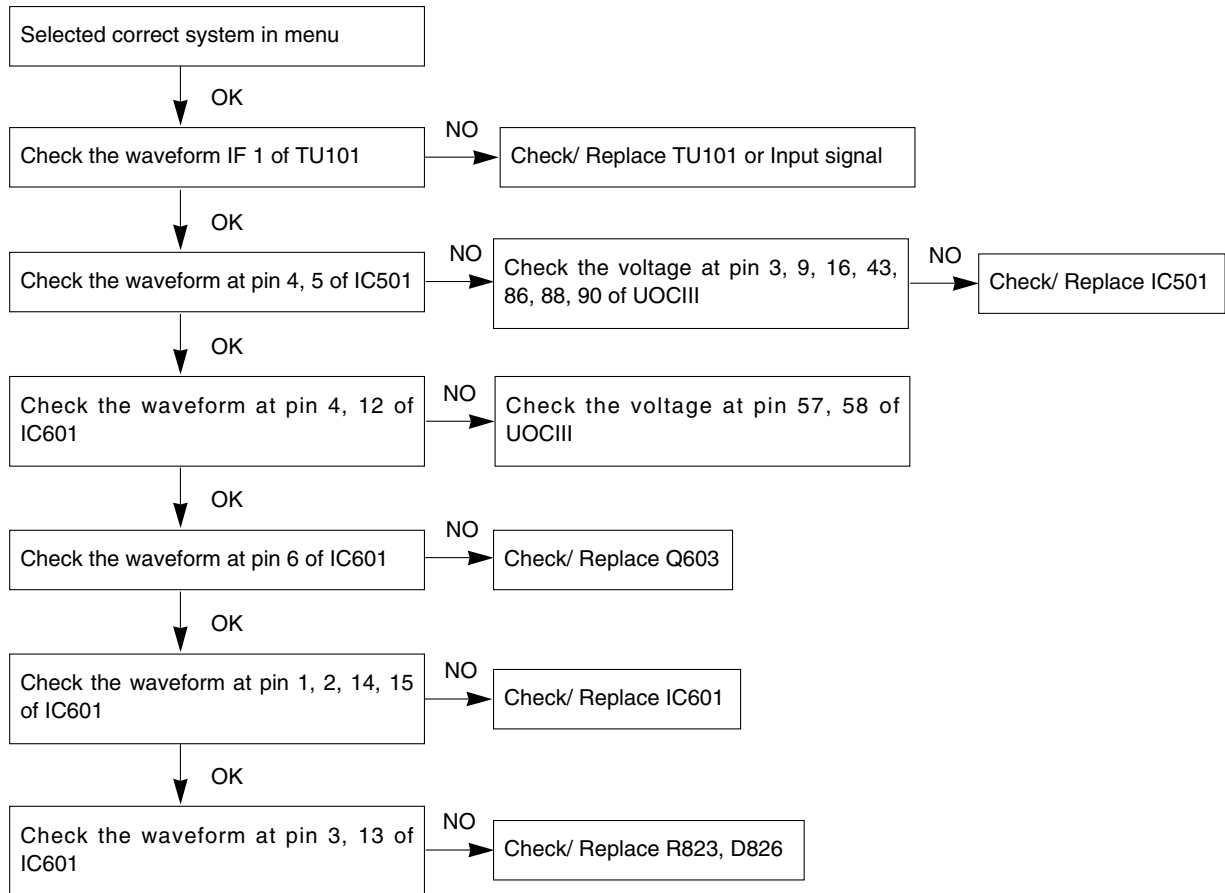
Selected correct system in menu

OK

Check the waveform IF 1 of TU101

NO

Check/ Replace TU101 or Input signal

OK

Check the waveform at pin 4, 5 of IC501

NO

Check the voltage at pin 3, 9, 16, 43, 86, 88, 90 of UOCIII

NO

Check/ Replace IC501

OK

Check the waveform at pin 4, 12 of IC601

NO

Check the voltage at pin 57, 58 of UOCIII

OK

Check the waveform at pin 6 of IC601

NO

Check/ Replace Q603

OK

Check the waveform at pin 1, 2, 14, 15 of IC601

NO

Check/ Replace IC601

OK

Check the waveform at pin 3, 13 of IC601

NO

Check/ Replace R823, D826